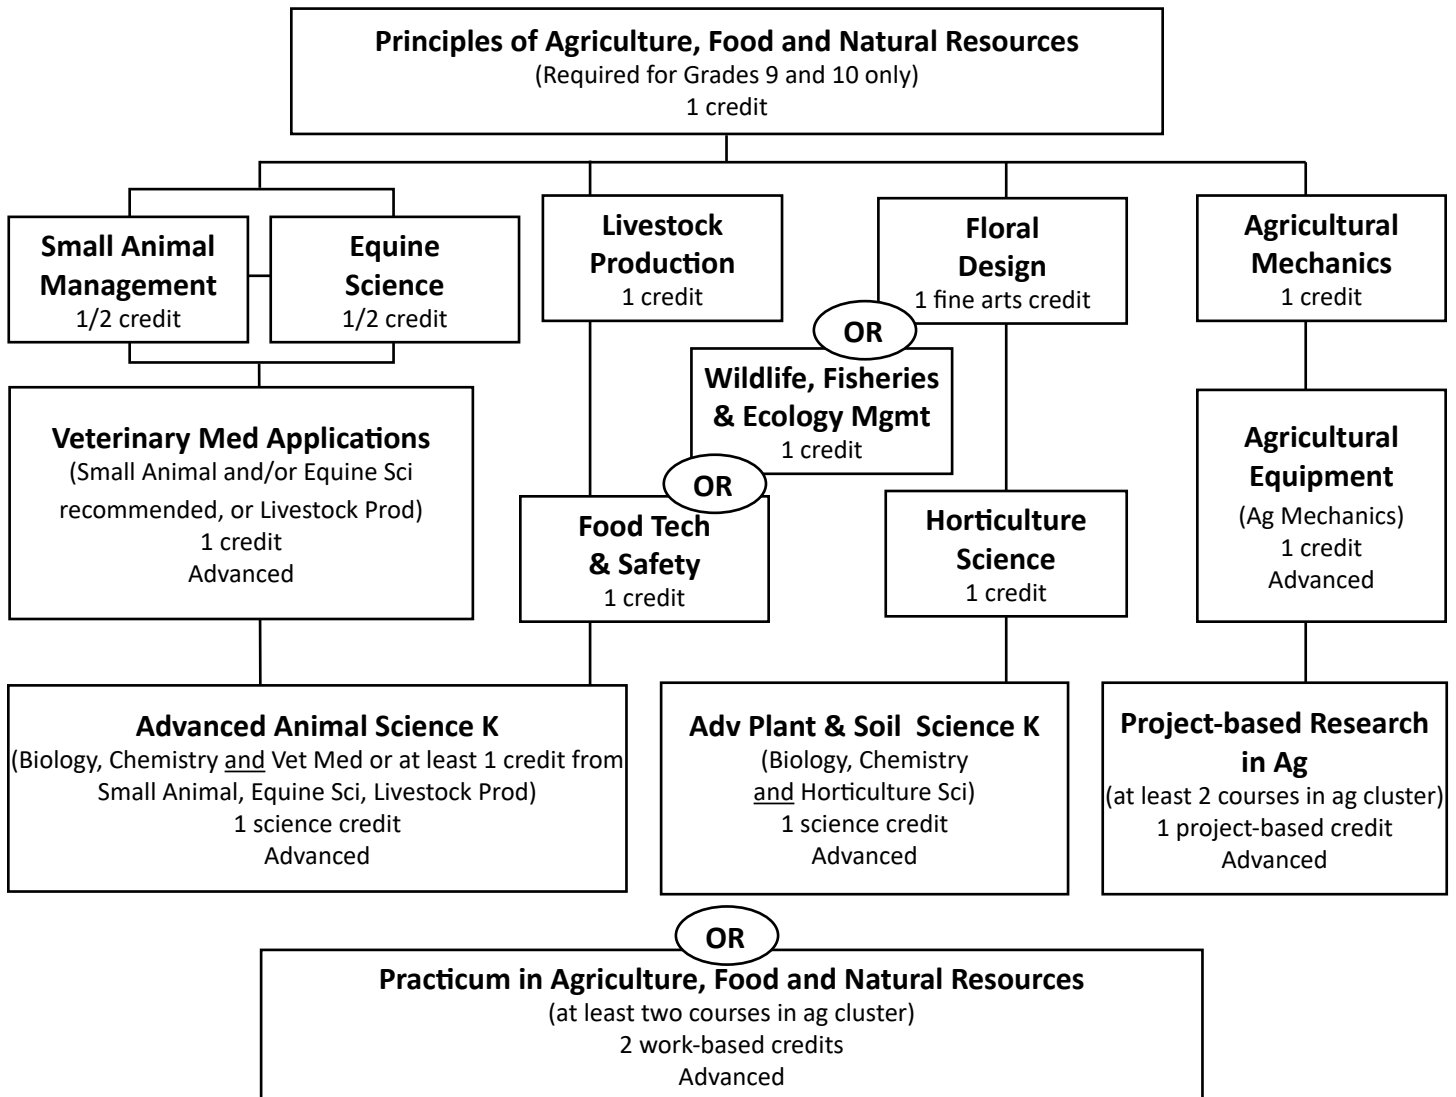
**Principles of Agriculture, Food and Natural Resources**
(Required for Grades 9 and 10 only)
1 credit

**Small Animal Management**
1/2 credit

**Equine Science**
1/2 credit

**Livestock Production**
1 credit

**Floral Design**
1 fine arts credit

OR

**Agricultural Mechanics**
1 credit

**Wildlife, Fisheries & Ecology Mgmt**
1 credit

**Veterinary Med Applications**
(Small Animal and/or Equine Sci recommended, or Livestock Prod)
1 credit
Advanced

OR

**Food Tech & Safety**
1 credit

**Horticulture Science**
1 credit

**Agricultural Equipment**
(Ag Mechanics)
1 credit
Advanced

**Advanced Animal Science K**
(Biology, Chemistry and Vet Med or at least 1 credit from Small Animal, Equine Sci, Livestock Prod)
1 science credit
Advanced

**Adv Plant & Soil Science K**
(Biology, Chemistry and Horticulture Sci)
1 science credit
Advanced

**Project-based Research in Ag**
(at least 2 courses in ag cluster)
1 project-based credit
Advanced

OR

**Practicum in Agriculture, Food and Natural Resources**
(at least two courses in ag cluster)
2 work-based credits
Advanced